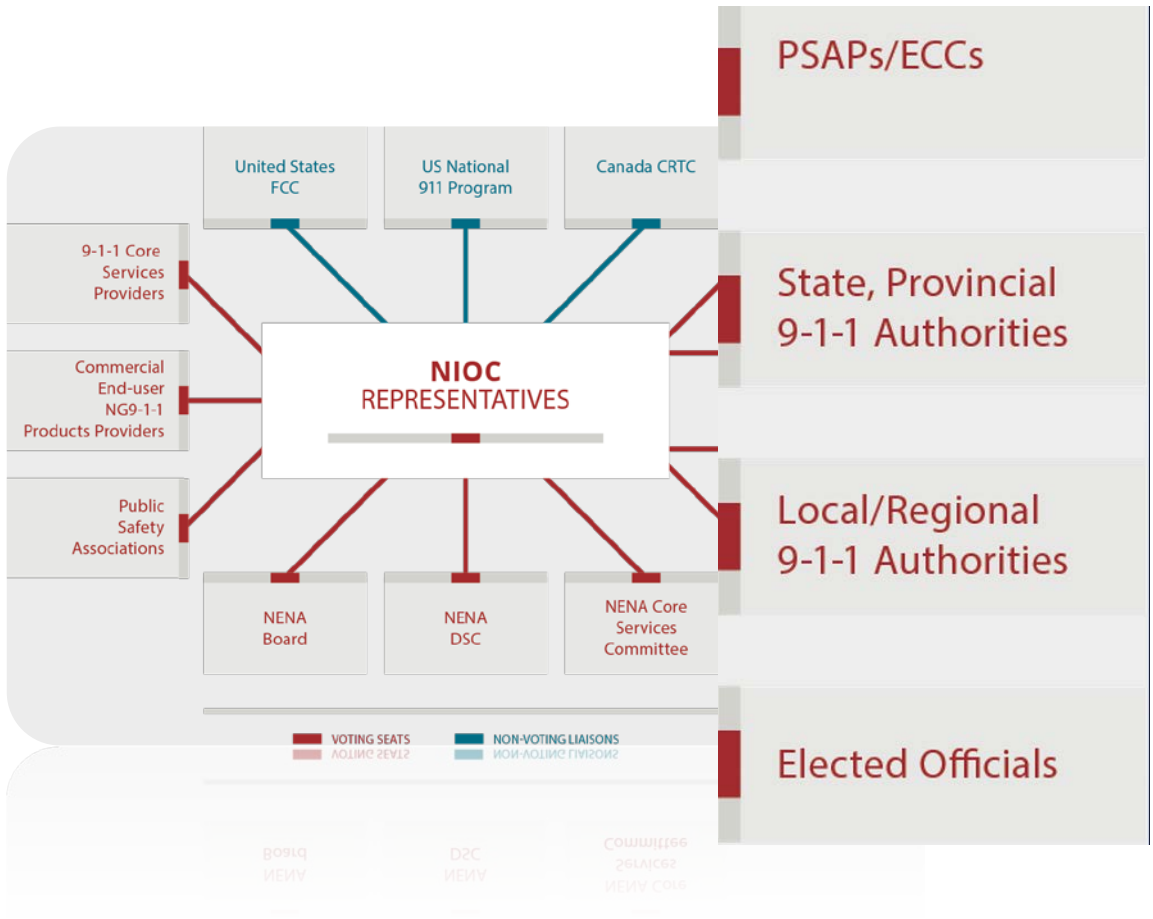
United States FCC

US National 911 Program

Canada CRTC

PSAPs/ECCs

9-1-1 Core Services Providers

Commercial End-user NG9-1-1 Products Providers

Public Safety Associations

NIOC REPRESENTATIVES

State, Provincial 9-1-1 Authorities

Local/Regional 9-1-1 Authorities

NENA Board

NENA DSC

NENA Core Services Committee

Elected Officials

VOTING SEATS

NON-VOTING LIAISONS